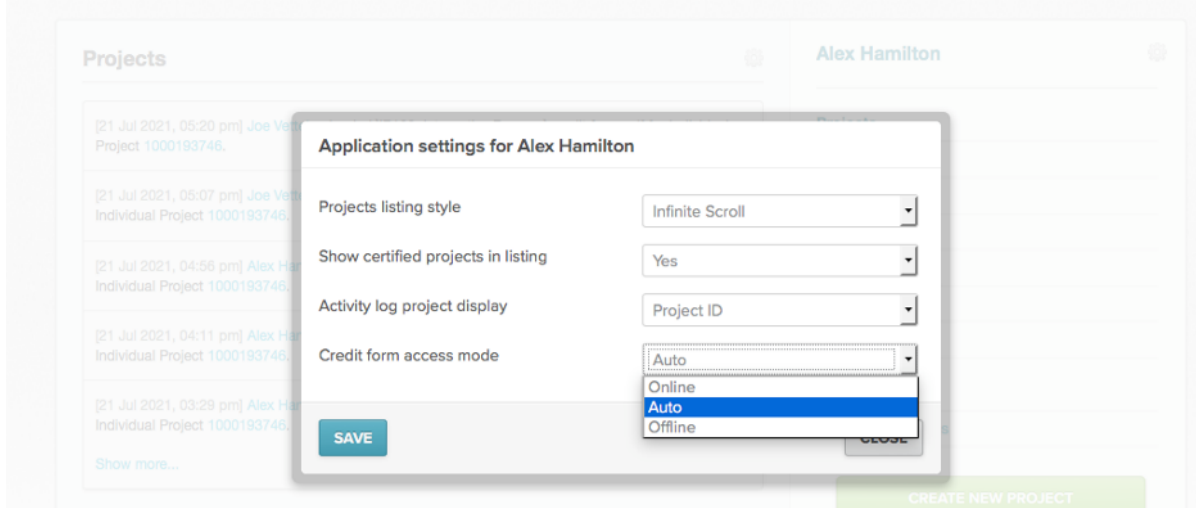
Projects

[21 Jul 2021, 05:20 pm] Joe Ve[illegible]
Project 1000193746.

[21 Jul 2021, 05:07 pm] Joe Ve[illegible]
Individual Project 1000193746.

[21 Jul 2021, 04:56 pm] Alex Ha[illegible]
Individual Project 1000193746.

[21 Jul 2021, 04:11 pm] Alex Ha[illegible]
Individual Project 1000193746.

[21 Jul 2021, 03:29 pm] Alex Ha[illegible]
Individual Project 1000193746.

Show more...

Alex Hamilton

Application settings for Alex Hamilton

Projects listing style | Infinite Scroll

Show certified projects in listing | Yes

Activity log project display | Project ID

Credit form access mode | Auto

Online
Auto
Offline

SAVE

CLOSE

CREATE NEW PROJECT